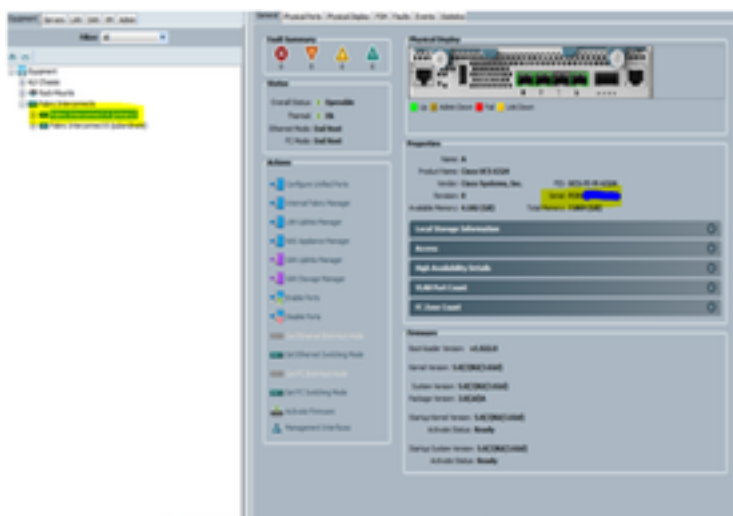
Equipment | Servers | LAN | SAN | VM | Admin

Filter: All

Equipment
Chassis
Rack-Mounts
Fabric Interconnects
Fabric Interconnect A (primary)
Fabric Interconnect B (subordinate)

General | Physical Ports | Physical Display | FSM | Faults | Events | Statistics

Fault Summary

Status
Overall Status: Operable
Thermal: OK
Ethernet Mode: End Host
FC Mode: End Host

Actions
Configure Unified Ports
Internal Fabric Manager
LAN Uplinks Manager
NAS Appliance Manager
SAN Uplinks Manager
SAN Storage Manager
Enable Ports
Disable Ports
Set Ethernet End-Host Mode
Set Ethernet Switching Mode
Set FC End-Host Mode
Set FC Switching Mode
Activate Firmware
Management Interfaces

Physical Display
Up | Admin Down | Fail | Link Down

Properties
Name: A
Product Name: Cisco UCS 6324
Vendor: Cisco Systems, Inc.
PID: UCS-FI-M-6324
Revision: 0
Serial: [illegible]
Available Memory: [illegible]
Total Memory: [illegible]

Local Storage Information
Access
High Availability Details
VLAN Port Count
FC Zone Count

Firmware
Boot-loader Version: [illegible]
Kernel Version: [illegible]
System Version: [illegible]
Package Version: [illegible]
Startup Kernel Version: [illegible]
Activate Status: Ready
Startup System Version: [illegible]
Activate Status: Ready